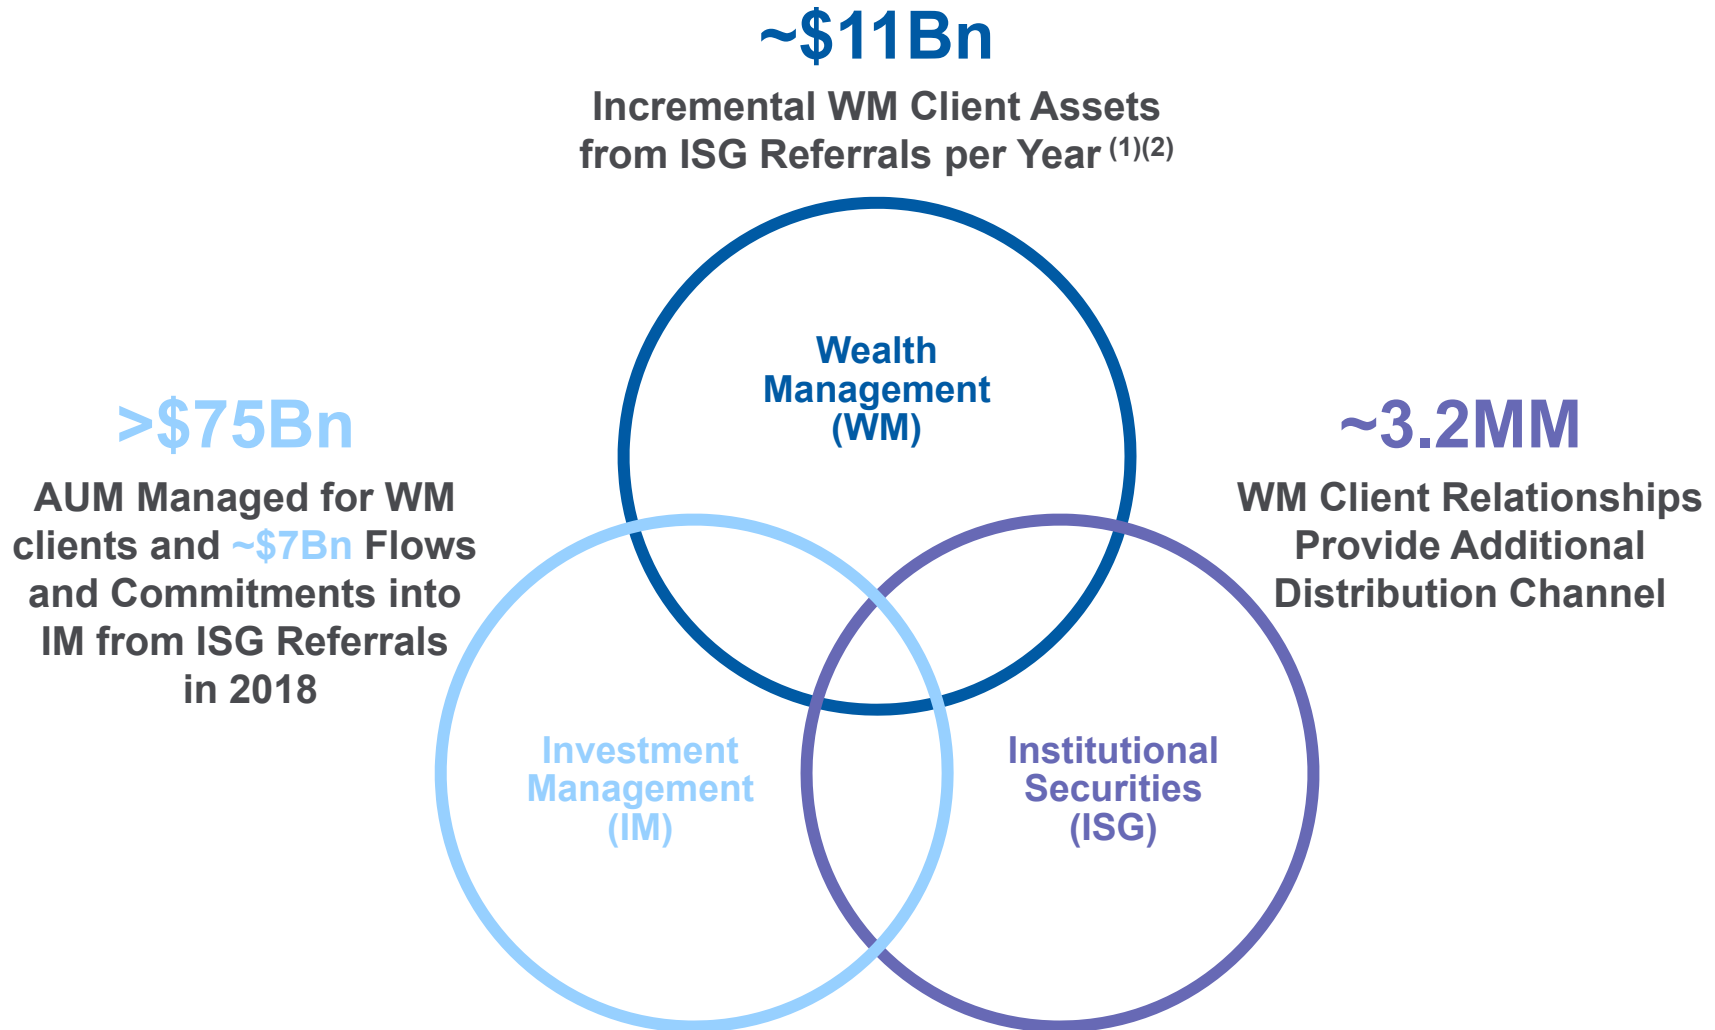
~\$11Bn

Incremental WM Client Assets from ISG Referrals per Year $^{(1)(2)}$

Wealth Management (WM)

>\$75Bn

AUM Managed for WM clients and ~\$7Bn Flows and Commitments into IM from ISG Referrals in 2018

~3.2MM

WM Client Relationships Provide Additional Distribution Channel

Investment Management (IM)

Institutional Securities (ISG)